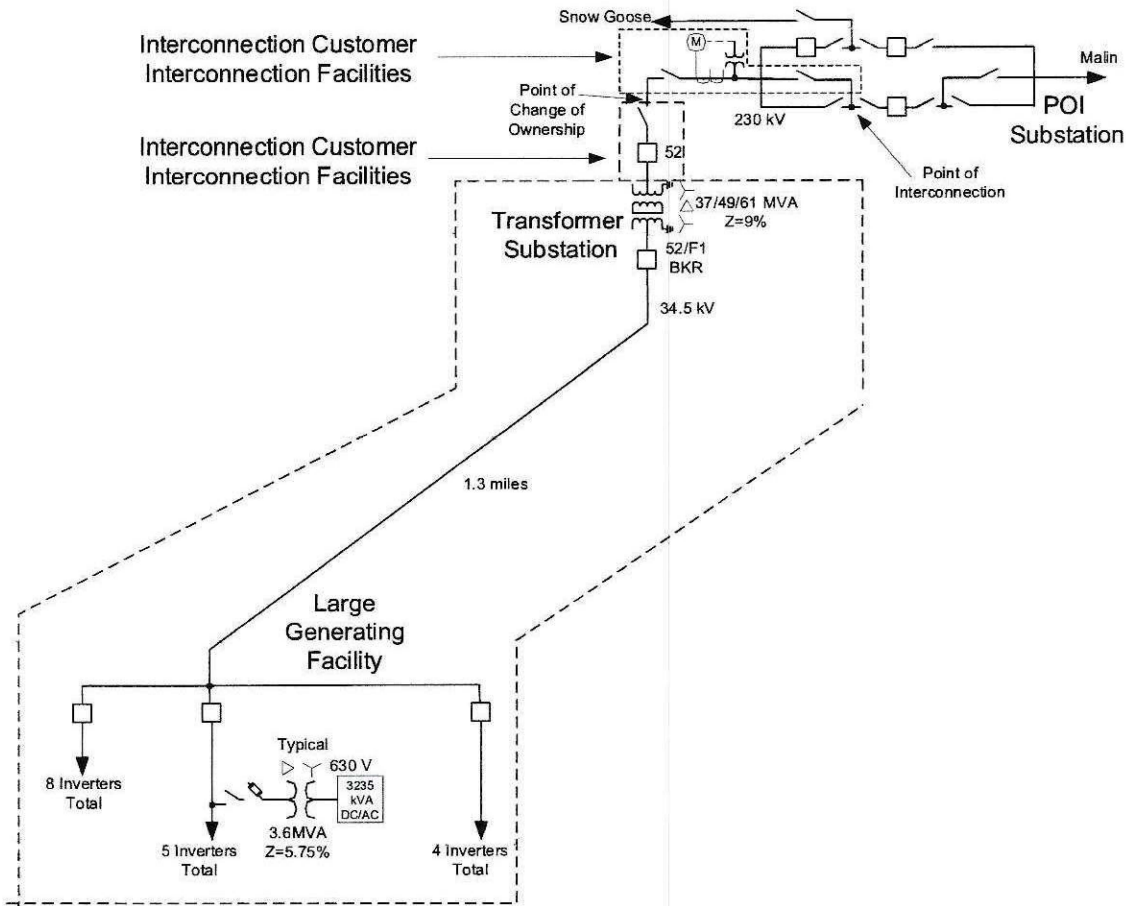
Snow Goose

Interconnection Customer Interconnection Facilities

M

Malin

Point of Change of Ownership

230 kV

POI Substation

Interconnection Customer Interconnection Facilities

52

Point of Interconnection

37/49/61 MVA
Z=9%

Transformer Substation

52/F1
BKR

34.5 kV

1.3 miles

Large Generating Facility

Typical

630 V

3235 kVA DC/AC

8 Inverters Total

3.6MVA
Z=5.75%

5 Inverters Total

4 Inverters Total